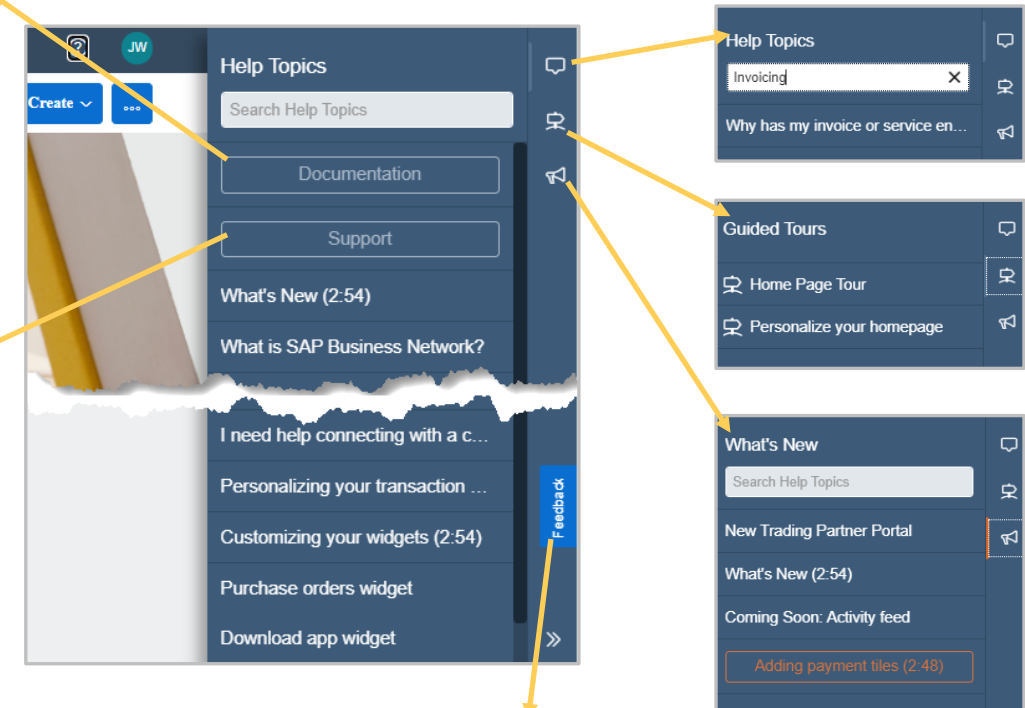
JW

Create

Help Topics

Search Help Topics

Documentation

Support

What's New (2:54)

What is SAP Business Network?

I need help connecting with a c...

Personalizing your transaction ...

Customizing your widgets (2:54)

Purchase orders widget

Download app widget

Feedback

Help Topics

Invoicing

Why has my invoice or service en...

Guided Tours

Home Page Tour

Personalize your homepage

What's New

Search Help Topics

New Trading Partner Portal

What's New (2:54)

Coming Soon: Activity feed

Adding payment tiles (2:48)